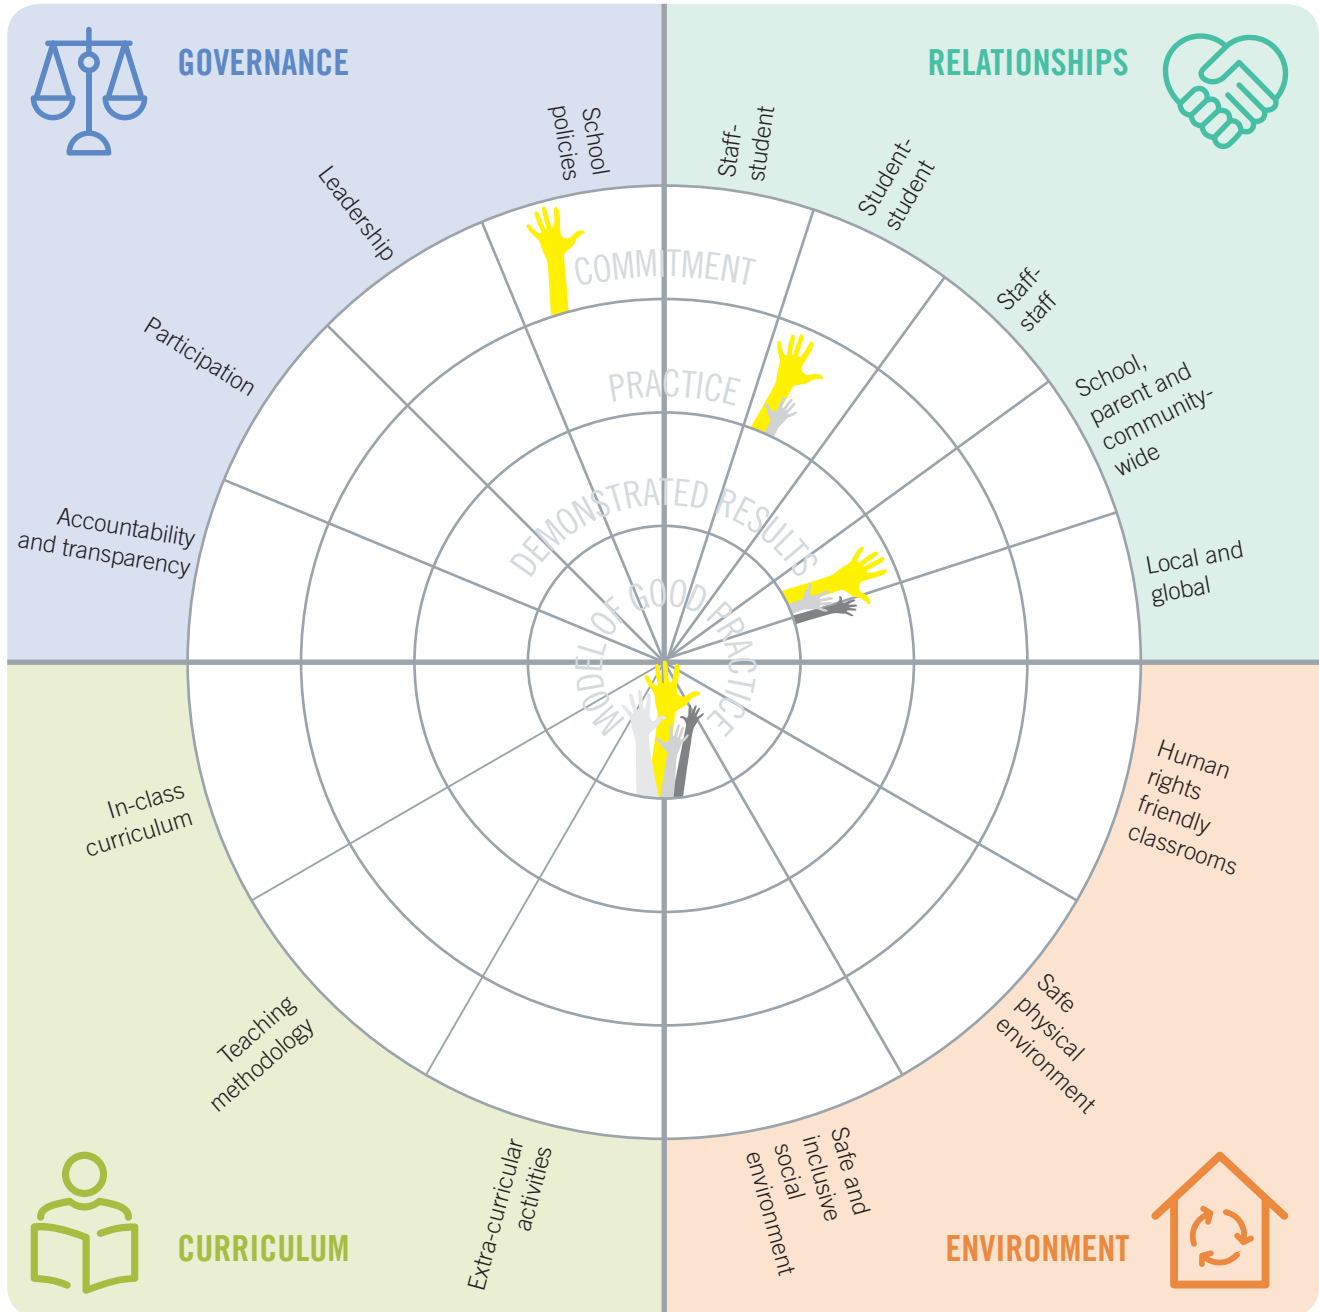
GOVERNANCE

RELATIONSHIPS

School policies

Leadership

Participation

Accountability and transparency

Staff-student

Student-student

Staff-staff

School, parent and community-wide

Local and global

COMMITMENT

PRACTICE

DEMONSTRATED RESULTS

MODEL OF GOOD PRACTICE

Human rights friendly classrooms

Safe physical environment

Safe and inclusive social environment

Extra-curricular activities

Teaching methodology

In-class curriculum

CURRICULUM

ENVIRONMENT